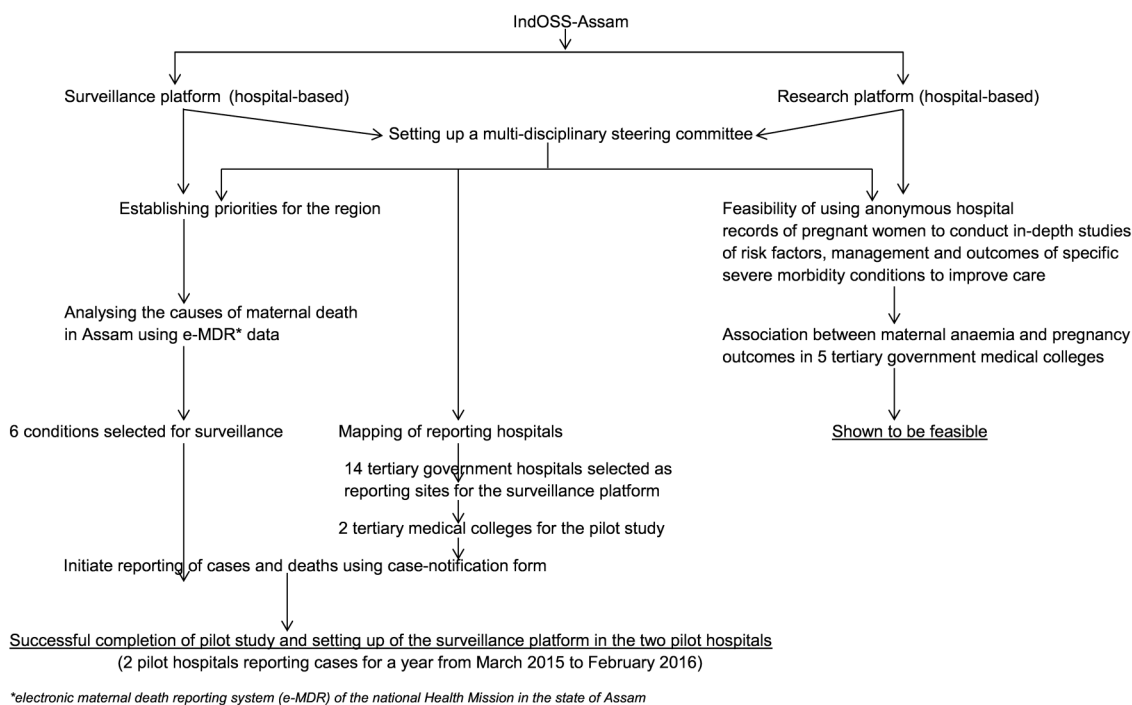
IndOSS-Assam

Surveillance platform (hospital-based)

Research platform (hospital-based)

Setting up a multi-disciplinary steering committee

Establishing priorities for the region

Feasibility of using anonymous hospital records of pregnant women to conduct in-depth studies of risk factors, management and outcomes of specific severe morbidity conditions to improve care

Analysing the causes of maternal death in Assam using e-MDR* data

Association between maternal anaemia and pregnancy outcomes in 5 tertiary government medical colleges

6 conditions selected for surveillance

Mapping of reporting hospitals

Shown to be feasible

14 tertiary government hospitals selected as reporting sites for the surveillance platform

2 tertiary medical colleges for the pilot study

Initiate reporting of cases and deaths using case-notification form

Successful completion of pilot study and setting up of the surveillance platform in the two pilot hospitals
(2 pilot hospitals reporting cases for a year from March 2015 to February 2016)

*electronic maternal death reporting system (e-MDR) of the national Health Mission in the state of Assam